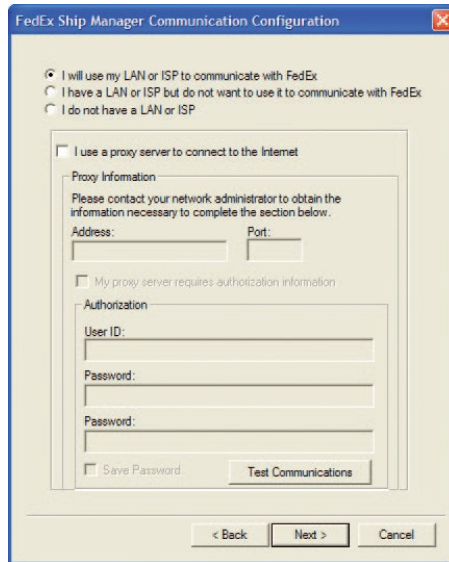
FedEx Ship Manager Communication Configuration

I will use my LAN or ISP to communicate with FedEx
I have a LAN or ISP but do not want to use it to communicate with FedEx
I do not have a LAN or ISP

I use a proxy server to connect to the Internet

Proxy Information

Please contact your network administrator to obtain the information necessary to complete the section below.

Address:

Port:

My proxy server requires authorization information

Authorization

User ID:

Password:

Password:

Save Password

Test Communications

< Back

Next >

Cancel